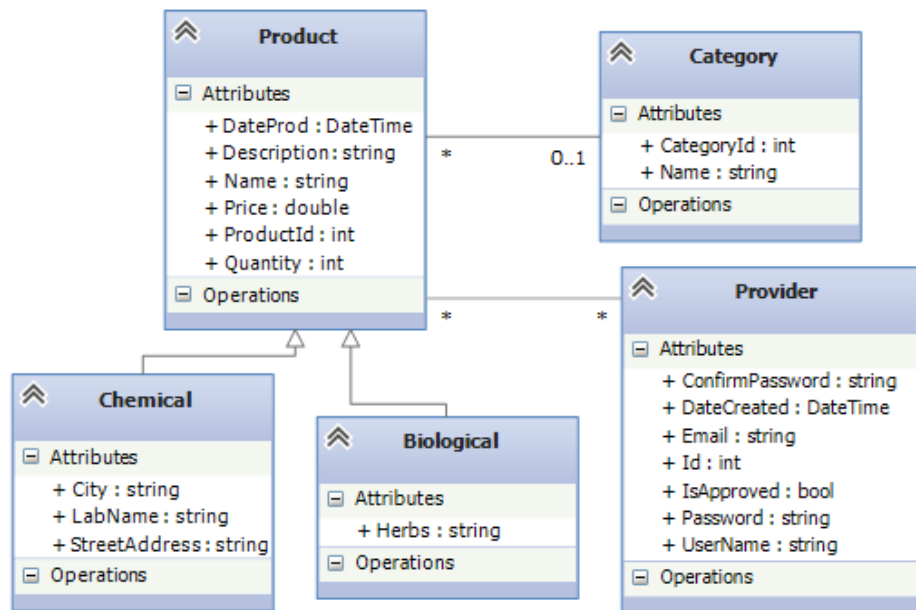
Product

Attributes
+ DateProd : DateTime
+ Description : string
+ Name : string
+ Price : double
+ ProductId : int
+ Quantity : int

Operations

*

0..1

Category

Attributes
+ CategoryId : int
+ Name : string

Operations

*

*

Provider

Attributes
+ ConfirmPassword : string
+ DateCreated : DateTime
+ Email : string
+ Id : int
+ IsApproved : bool
+ Password : string
+ UserName : string

Operations

Chemical

Attributes
+ City : string
+ LabName : string
+ StreetAddress : string

Operations

Biological

Attributes
+ Herbs : string

Operations